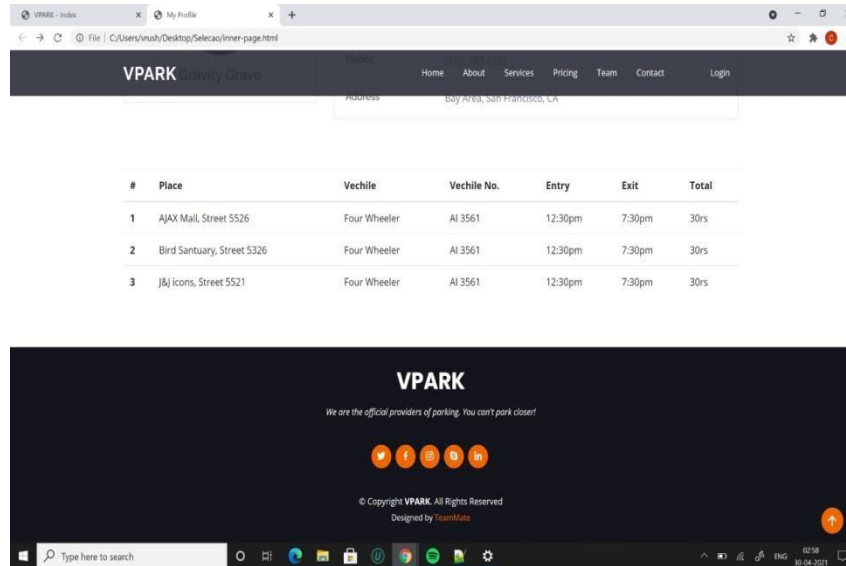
VPARK - Index ×
My Profile ×
+

File | C:/Users/vrush/Desktop/Selecao/inner-page.html

VPARK Gravity Grave

Mobile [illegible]

Address Bay Area, San Francisco, CA

Home About Services Pricing Team Contact Login

| # | Place | Vechile | Vechile No. | Entry | Exit | Total |
|---|---|---|---|---|---|---|
| 1 | AJAX Mall, Street 5526 | Four Wheeler | AI 3561 | 12:30pm | 7:30pm | 30rs |
| 2 | Bird Santuary, Street 5326 | Four Wheeler | AI 3561 | 12:30pm | 7:30pm | 30rs |
| 3 | J&J icons, Street 5521 | Four Wheeler | AI 3561 | 12:30pm | 7:30pm | 30rs |

VPARK

We are the official providers of parking. You can't park closer!

© Copyright VPARK. All Rights Reserved
Designed by TeamMate

Type here to search

ENG 02:58 30-04-2021